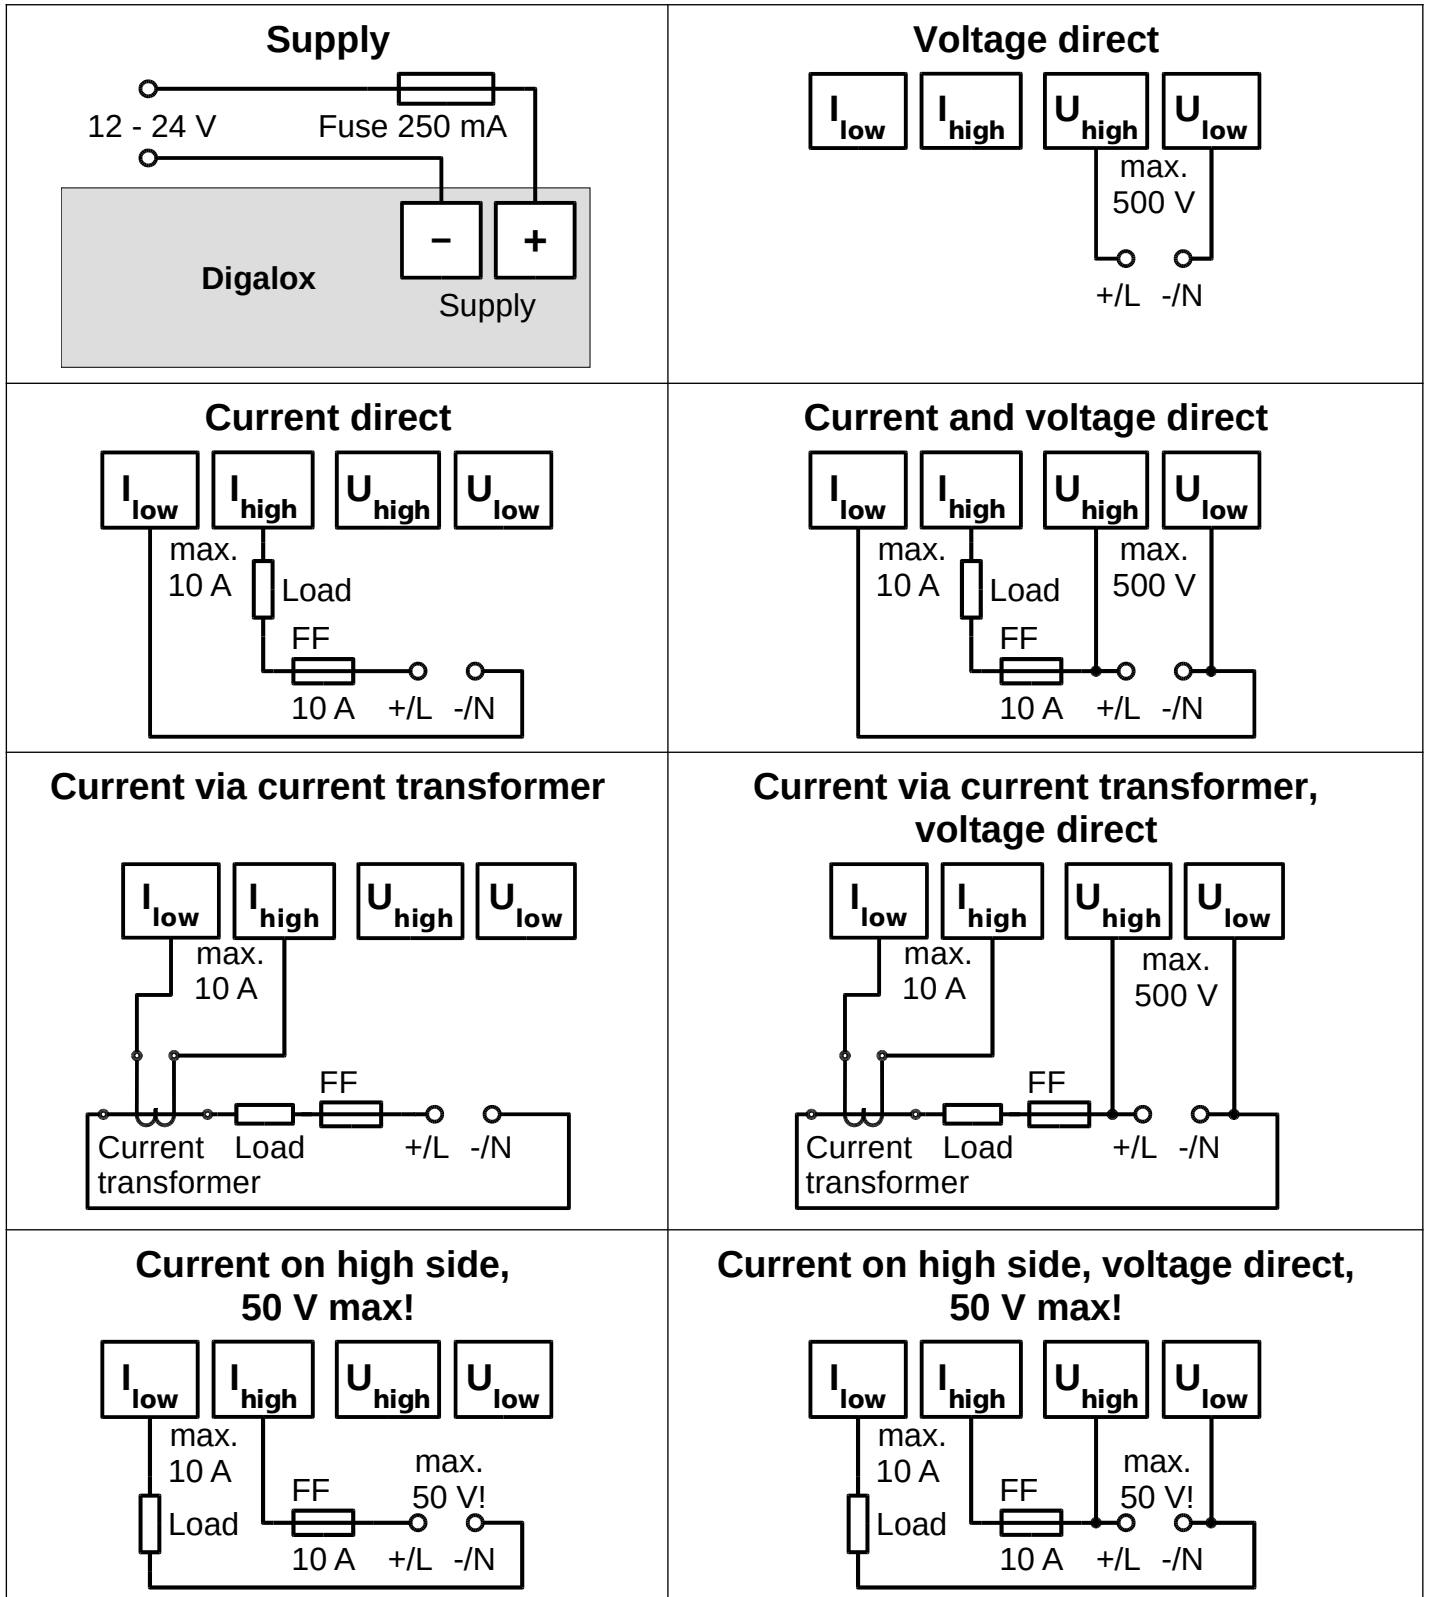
Supply

12 - 24 V

Fuse 250 mA

Digalox

−

+

Supply

Voltage direct

$I_{low}$ $I_{high}$ $U_{high}$ $U_{low}$

max.
500 V

+/L -/N

Current direct

$I_{low}$ $I_{high}$ $U_{high}$ $U_{low}$

max.
10 A

Load

FF

10 A +/L -/N

Current and voltage direct

$I_{low}$ $I_{high}$ $U_{high}$ $U_{low}$

max.
10 A

Load

max.
500 V

FF

10 A +/L -/N

Current via current transformer

$I_{low}$ $I_{high}$ $U_{high}$ $U_{low}$

max.
10 A

FF

Current transformer Load +/L -/N

Current via current transformer, voltage direct

$I_{low}$ $I_{high}$ $U_{high}$ $U_{low}$

max.
10 A

max.
500 V

FF

Current transformer Load +/L -/N

Current on high side, 50 V max!

$I_{low}$ $I_{high}$ $U_{high}$ $U_{low}$

max.
10 A

max.
50 V!

FF

Load

10 A +/L -/N

Current on high side, voltage direct, 50 V max!

$I_{low}$ $I_{high}$ $U_{high}$ $U_{low}$

max.
10 A

max.
50 V!

FF

Load

10 A +/L -/N